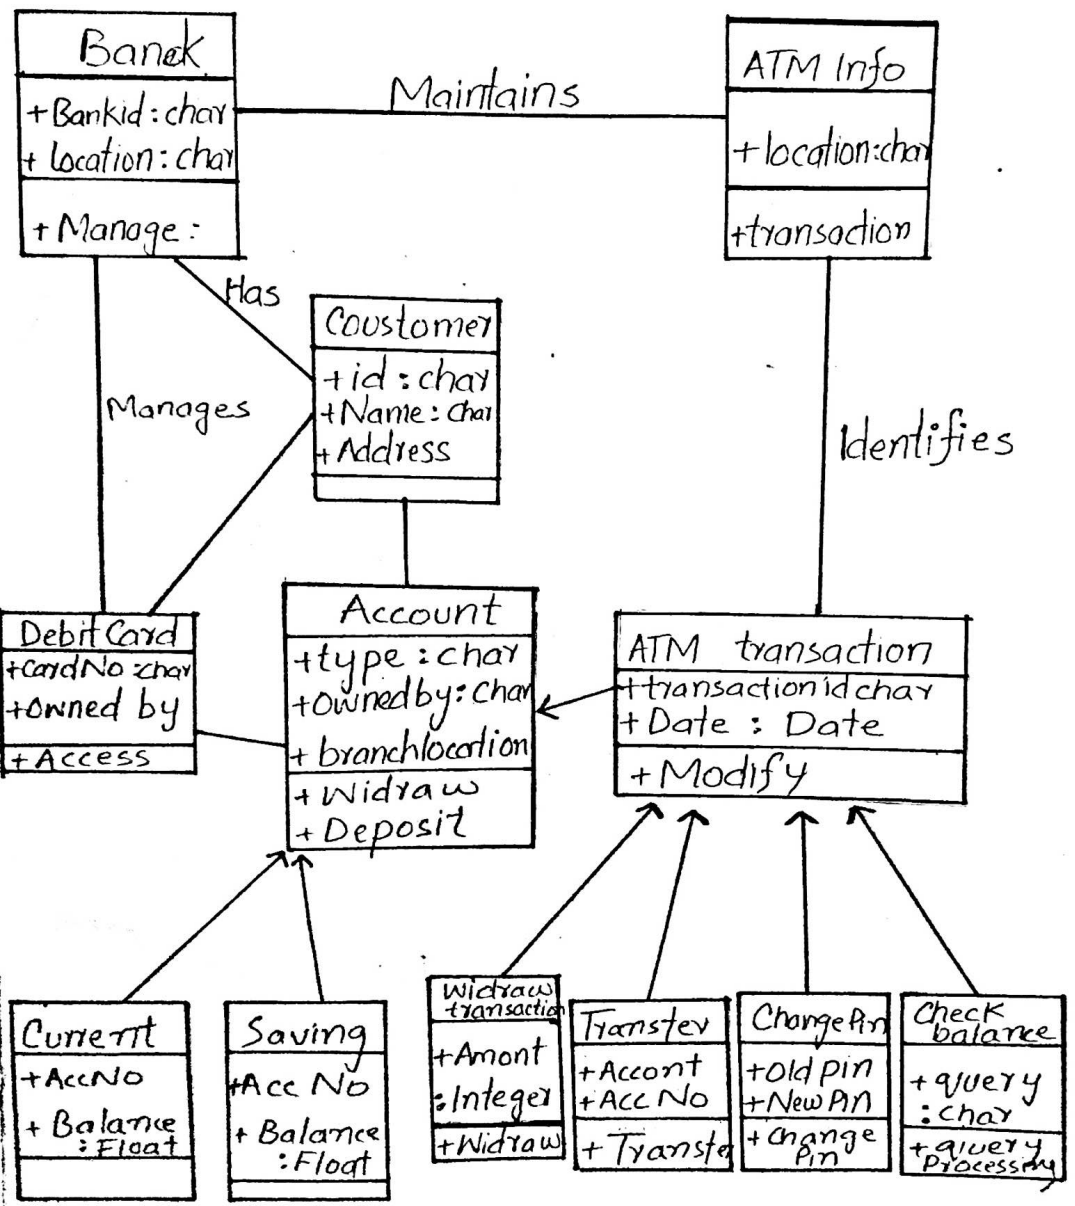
Banck
+Bankid : char
+ location : char
+ Manage :

Maintains

ATM Info
+ location:char
+transaction

Has

Coustomer
+id : char
+Name : char
+Address

Manages

Identifies

Debit Card
+cardNo :char
+owned by
+Access

Account
+type : char
+ownedby: char
+ branchlocation
+ Widraw
+ Deposit

ATM transaction
+transactionid char
+ Date : Date
+ Modify

Current
+AccNO
+ Balance : Float

Saving
+Acc No
+ Balance : Float

Widraw transaction
+Amont
:Integer
+Widraw

Transfer
+Accont
+Acc No
+ Transfe

Change Pin
+old pin
+New Pin
+ change pin

Check balance
+ query : char
+ query Processing